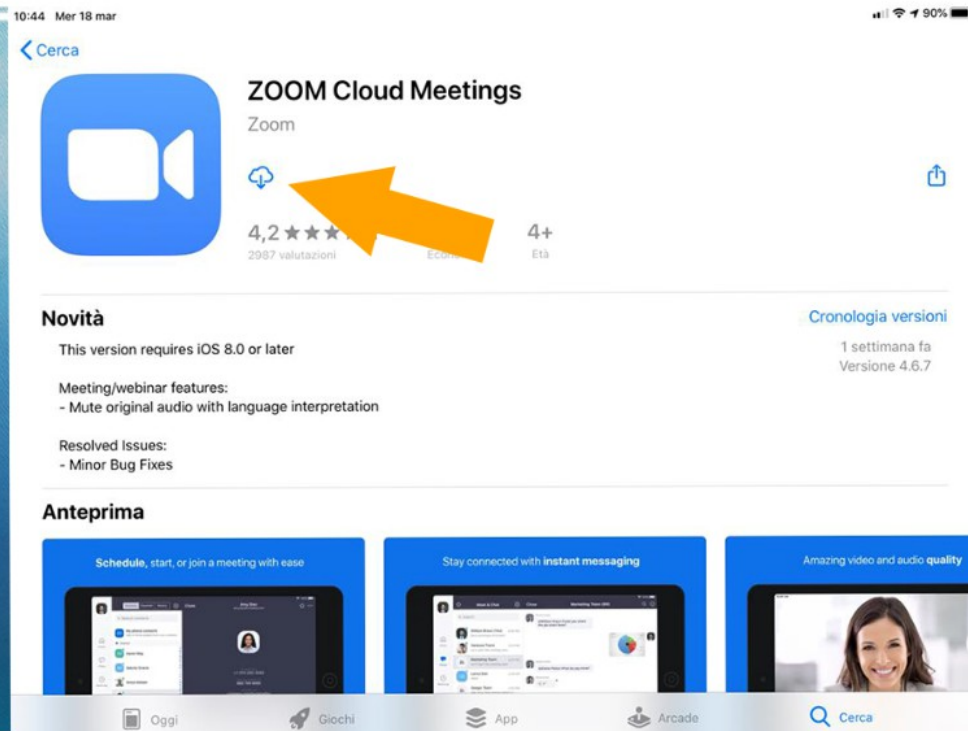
10:44 Mer 18 mar

90%

Cerca

ZOOM Cloud Meetings

Zoom

4,2 ★★★

2987 valutazioni

Econ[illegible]

4+

Età

Novità

Cronologia versioni

This version requires iOS 8.0 or later

1 settimana fa

Versione 4.6.7

Meeting/webinar features:
- Mute original audio with language interpretation

Resolved Issues:
- Minor Bug Fixes

Anteprima

Schedule, start, or join a meeting with ease

Stay connected with instant messaging

Amazing video and audio quality

Oggi

Giochi

App

Arcade

Cerca